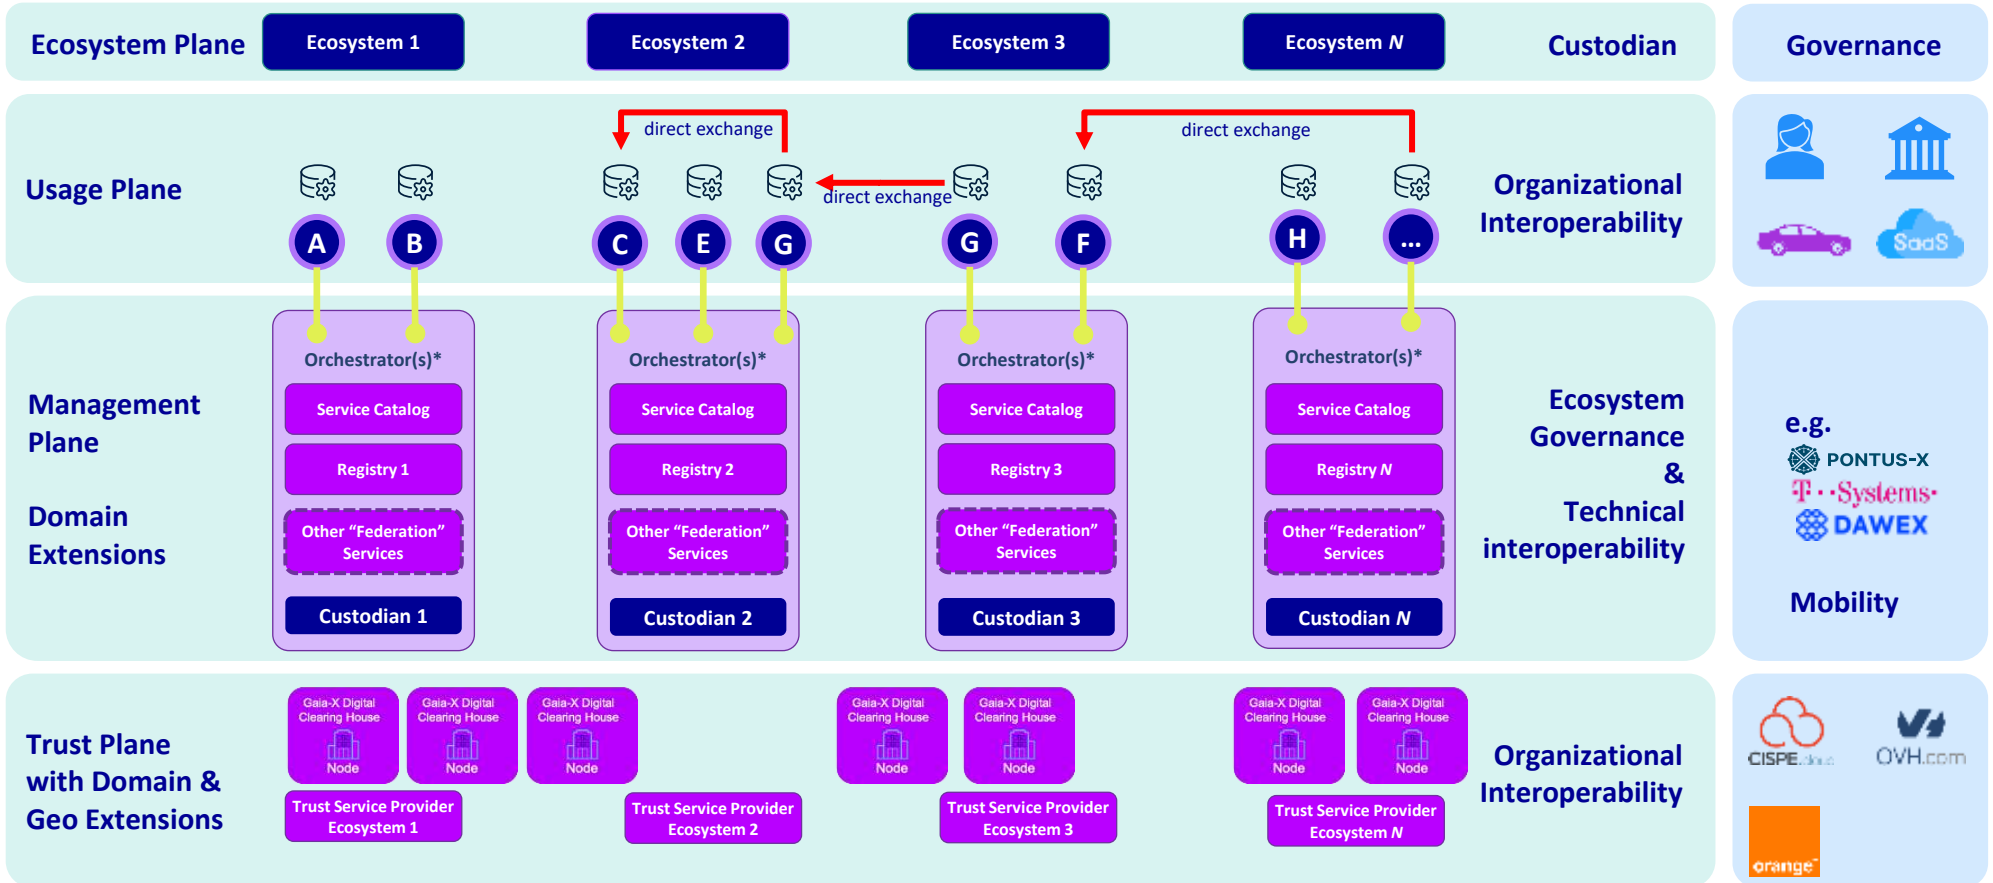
Ecosystem Plane
Ecosystem 1
Ecosystem 2
Ecosystem 3
Ecosystem N
Custodian
Governance

Usage Plane
direct exchange
direct exchange
direct exchange
A B C E G G F H ...
Organizational Interoperability
SaaS

Management Plane

Domain Extensions

Orchestrator(s)*
Service Catalog
Registry 1
Other "Federation" Services
Custodian 1

Orchestrator(s)*
Service Catalog
Registry 2
Other "Federation" Services
Custodian 2

Orchestrator(s)*
Service Catalog
Registry 3
Other "Federation" Services
Custodian 3

Orchestrator(s)*
Service Catalog
Registry N
Other "Federation" Services
Custodian N

Ecosystem Governance & Technical interoperability

e.g.
PONTUS-X
T··Systems·
DAWEX
Mobility

Trust Plane with Domain & Geo Extensions

Gaia-X Digital Clearing House Node
Gaia-X Digital Clearing House Node
Gaia-X Digital Clearing House Node
Trust Service Provider Ecosystem 1
Trust Service Provider Ecosystem 2
Gaia-X Digital Clearing House Node
Gaia-X Digital Clearing House Node
Trust Service Provider Ecosystem 3
Gaia-X Digital Clearing House Node
Gaia-X Digital Clearing House Node
Trust Service Provider Ecosystem N

Organizational Interoperability

CISPE.cloud
OVH.com
orange